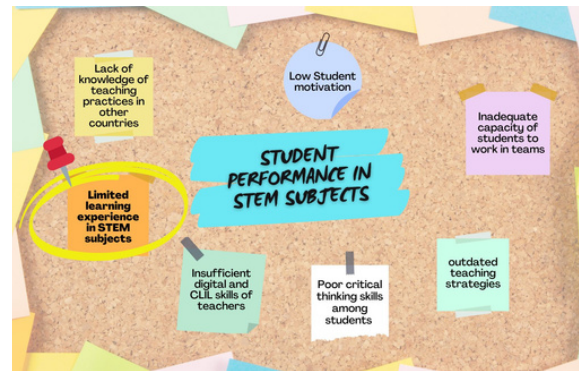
STUDENT PERFORMANCE IN STEM SUBJECTS

Lack of knowledge of teaching practices in other countries

Low Student motivation

Inadequate capacity of students to work in teams

Limited learning experience in STEM subjects

Insufficient digital and CLIL skills of teachers

Poor critical thinking skills among students

outdated teaching strategies